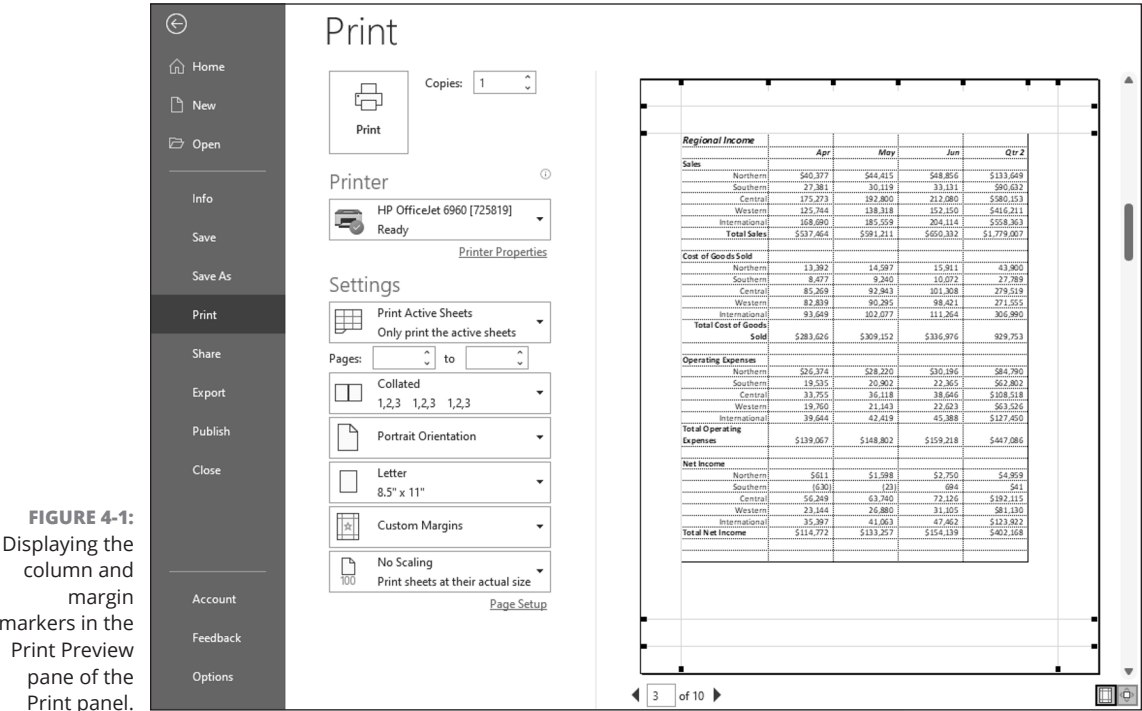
FIGURE 4-1: Displaying the column and margin markers in the Print Preview pane of the Print panel.

Home
New
Open
Info
Save
Save As
Print
Share
Export
Publish
Close
Account
Feedback
Options

Print

Copies: 1

Print

Printer

HP OfficeJet 6960 [725819]
Ready

Printer Properties

Settings

Print Active Sheets
Only print the active sheets

Pages: to

Collated
1,2,3 1,2,3 1,2,3

Portrait Orientation

Letter
8.5" x 11"

Custom Margins

No Scaling
Print sheets at their actual size

Page Setup

| Regional Income | Apr | May | Jun | Qtr 2 |
|---|---|---|---|---|
| Sales | | | | |
| Northern | $40,377 | $44,415 | $48,856 | $133,649 |
| Southern | 27,381 | 30,119 | 33,131 | $90,632 |
| Central | 175,273 | 192,800 | 212,080 | $580,153 |
| Western | 125,744 | 138,318 | 152,150 | $416,211 |
| International | 168,690 | 185,559 | 204,114 | $558,363 |
| Total Sales | $537,464 | $591,211 | $650,332 | $1,779,007 |
| Cost of Goods Sold | | | | |
| Northern | 13,392 | 14,597 | 15,911 | 43,900 |
| Southern | 8,477 | 9,240 | 10,072 | 27,789 |
| Central | 85,269 | 92,943 | 101,308 | 279,519 |
| Western | 82,839 | 90,295 | 98,421 | 271,555 |
| International | 93,649 | 102,077 | 111,264 | 306,990 |
| Total Cost of Goods Sold | $283,626 | $309,152 | $336,976 | 929,753 |
| Operating Expenses | | | | |
| Northern | $26,374 | $28,220 | $30,196 | $84,790 |
| Southern | 19,535 | 20,902 | 22,365 | $62,802 |
| Central | 33,755 | 36,118 | 38,646 | $108,518 |
| Western | 19,760 | 21,143 | 22,623 | $63,526 |
| International | 39,644 | 42,419 | 45,388 | $127,450 |
| Total Operating Expenses | $139,067 | $148,802 | $159,218 | $447,086 |
| Net Income | | | | |
| Northern | $611 | $1,598 | $2,750 | $4,959 |
| Southern | (630) | (23) | 694 | $41 |
| Central | 56,249 | 63,740 | 72,126 | $192,115 |
| Western | 23,144 | 26,880 | 31,105 | $81,130 |
| International | 35,397 | 41,063 | 47,462 | $123,922 |
| Total Net Income | $114,772 | $133,257 | $154,139 | $402,168 |

3 of 10